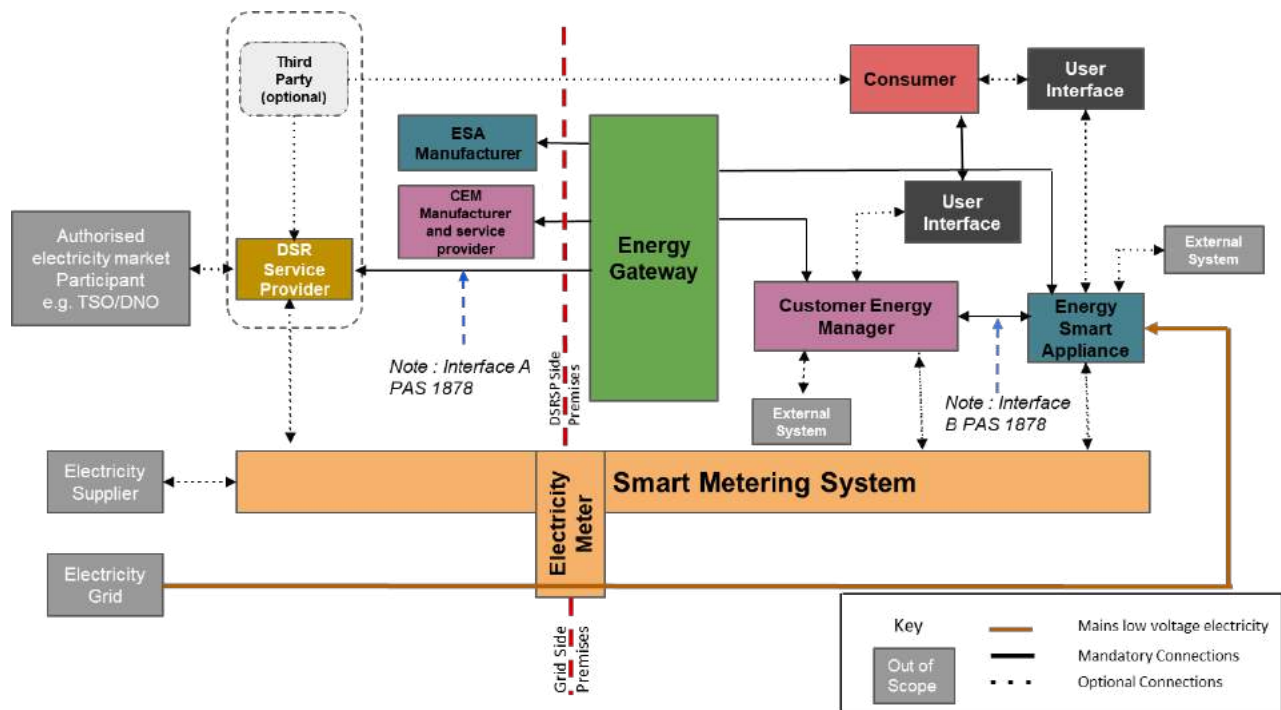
Third Party (optional)

Consumer

User Interface

ESA Manufacturer

CEM Manufacturer and service provider

Energy Gateway

User Interface

External System

Authorised electricity market Participant e.g. TSO/DNO

DSR Service Provider

Customer Energy Manager

Energy Smart Appliance

Note : Interface A PAS 1878

DSRSP Side Premises

External System

Note : Interface B PAS 1878

Electricity Supplier

Electricity Meter

Smart Metering System

Electricity Grid

Grid Side Premises

Key

Out of Scope

Mains low voltage electricity

Mandatory Connections

Optional Connections